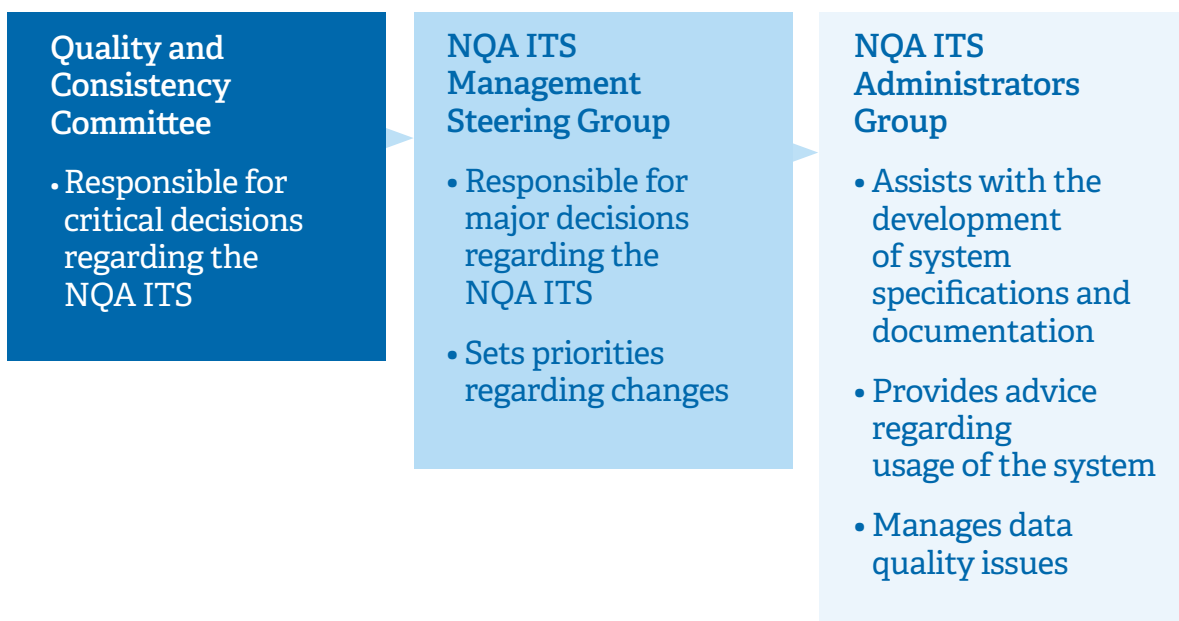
Quality and Consistency Committee

• Responsible for critical decisions regarding the NQA ITS

NQA ITS Management Steering Group

• Responsible for major decisions regarding the NQA ITS

• Sets priorities regarding changes

NQA ITS Administrators Group

• Assists with the development of system specifications and documentation

• Provides advice regarding usage of the system

• Manages data quality issues